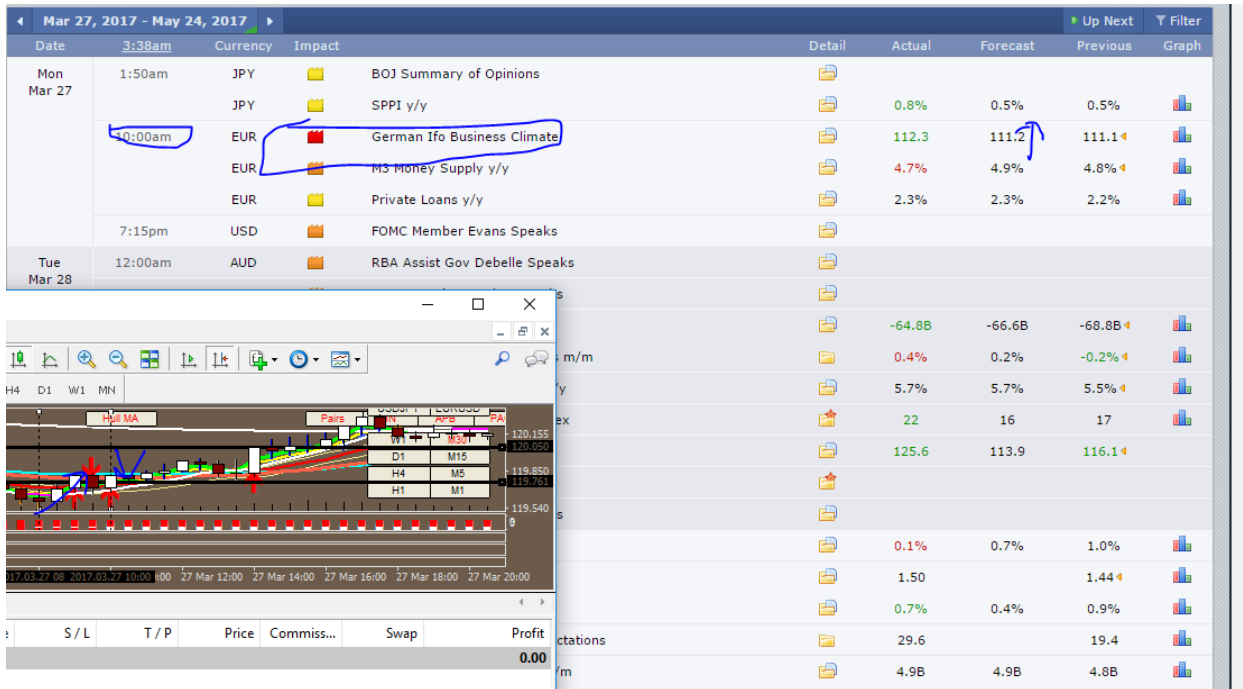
Mar 27, 2017 - May 24, 2017

Up Next
Filter

| Date | 3:38am | Currency | Impact | | Detail | Actual | Forecast | Previous | Graph |
|---|---|---|---|---|---|---|---|---|---|
| Mon Mar 27 | 1:50am | JPY | | BOJ Summary of Opinions | | | | | |
| | | JPY | | SPPI y/y | | 0.8% | 0.5% | 0.5% | |
| | 10:00am | EUR | | German Ifo Business Climate | | 112.3 | 111.2 | 111.1 | |
| | | EUR | | M3 Money Supply y/y | | 4.7% | 4.9% | 4.8% | |
| | | EUR | | Private Loans y/y | | 2.3% | 2.3% | 2.2% | |
| | 7:15pm | USD | | FOMC Member Evans Speaks | | | | | |
| Tue Mar 28 | 12:00am | AUD | | RBA Assist Gov Debelle Speaks | | | | | |
| | | | | s | | | | | |
| | | | | | | -64.8B | -66.6B | -68.8B | |
| | | | | m/m | | 0.4% | 0.2% | -0.2% | |
| | | | | /y | | 5.7% | 5.7% | 5.5% | |
| | | | | ex | | 22 | 16 | 17 | |
| | | | | | | 125.6 | 113.9 | 116.1 | |
| | | | | | | | | | |
| | | | | s | | | | | |
| | | | | | | 0.1% | 0.7% | 1.0% | |
| | | | | | | 1.50 | | 1.44 | |
| | | | | | | 0.7% | 0.4% | 0.9% | |
| | | | | ctations | | 29.6 | | 19.4 | |
| | | | | /m | | 4.9B | 4.9B | 4.8B | |

H4 D1 W1 MN

Hull MA
Pairs
USDJPY EURUSD
APB PA
W1 M30
D1 M15
H4 M5
H1 M1
120.155
120.050
119.850
119.761
119.540
0

2017.03.27 08 2017.03.27 10:00 :00 27 Mar 12:00 27 Mar 14:00 27 Mar 16:00 27 Mar 18:00 27 Mar 20:00

| e | S / L | T / P | Price | Commiss... | Swap | Profit |
|---|---|---|---|---|---|---|
| | | | | | | 0.00 |